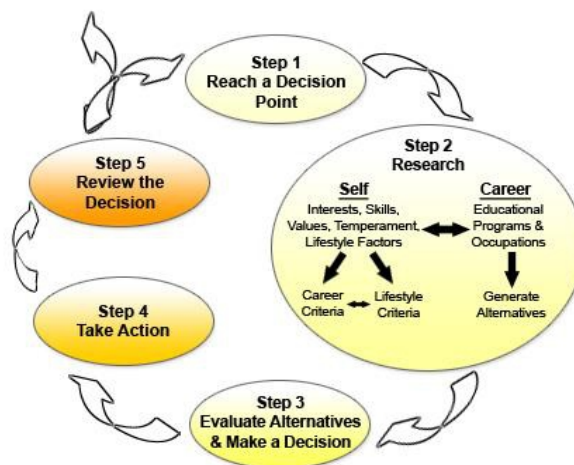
Step 1
Reach a Decision Point

Step 2
Research

Self
Interests, Skills, Values, Temperament, Lifestyle Factors

Career
Educational Programs & Occupations

Career Criteria

Lifestyle Criteria

Generate Alternatives

Step 3
Evaluate Alternatives & Make a Decision

Step 4
Take Action

Step 5
Review the Decision